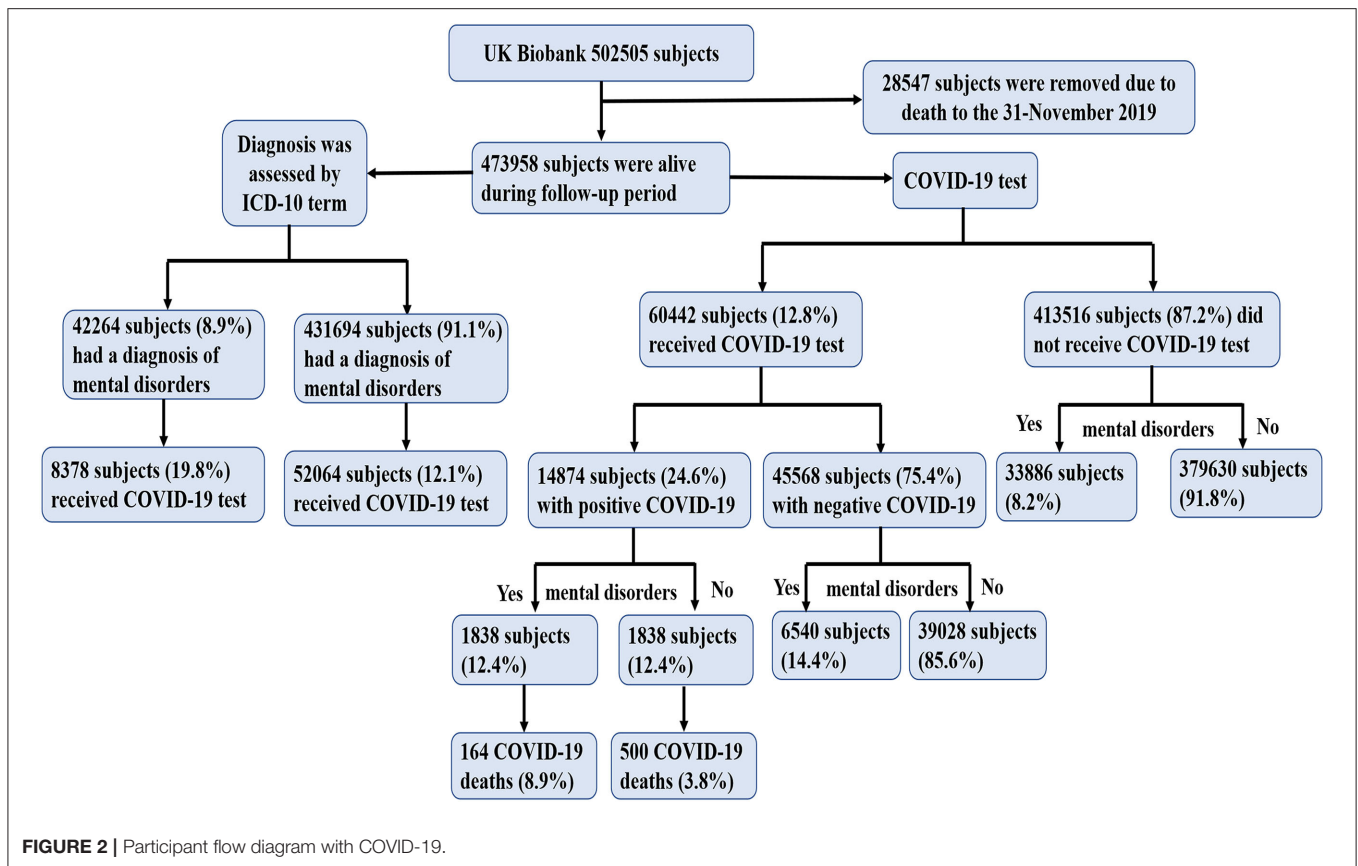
UK Biobank 502505 subjects

28547 subjects were removed due to death to the 31-November 2019

473958 subjects were alive during follow-up period

Diagnosis was assessed by ICD-10 term

COVID-19 test

42264 subjects (8.9%) had a diagnosis of mental disorders

431694 subjects (91.1%) had a diagnosis of mental disorders

8378 subjects (19.8%) received COVID-19 test

52064 subjects (12.1%) received COVID-19 test

60442 subjects (12.8%) received COVID-19 test

413516 subjects (87.2%) did not receive COVID-19 test

Yes mental disorders No

33886 subjects (8.2%)

379630 subjects (91.8%)

14874 subjects (24.6%) with positive COVID-19

45568 subjects (75.4%) with negative COVID-19

Yes mental disorders No

1838 subjects (12.4%)

1838 subjects (12.4%)

Yes mental disorders No

6540 subjects (14.4%)

39028 subjects (85.6%)

164 COVID-19 deaths (8.9%)

500 COVID-19 deaths (3.8%)

FIGURE 2 | Participant flow diagram with COVID-19.